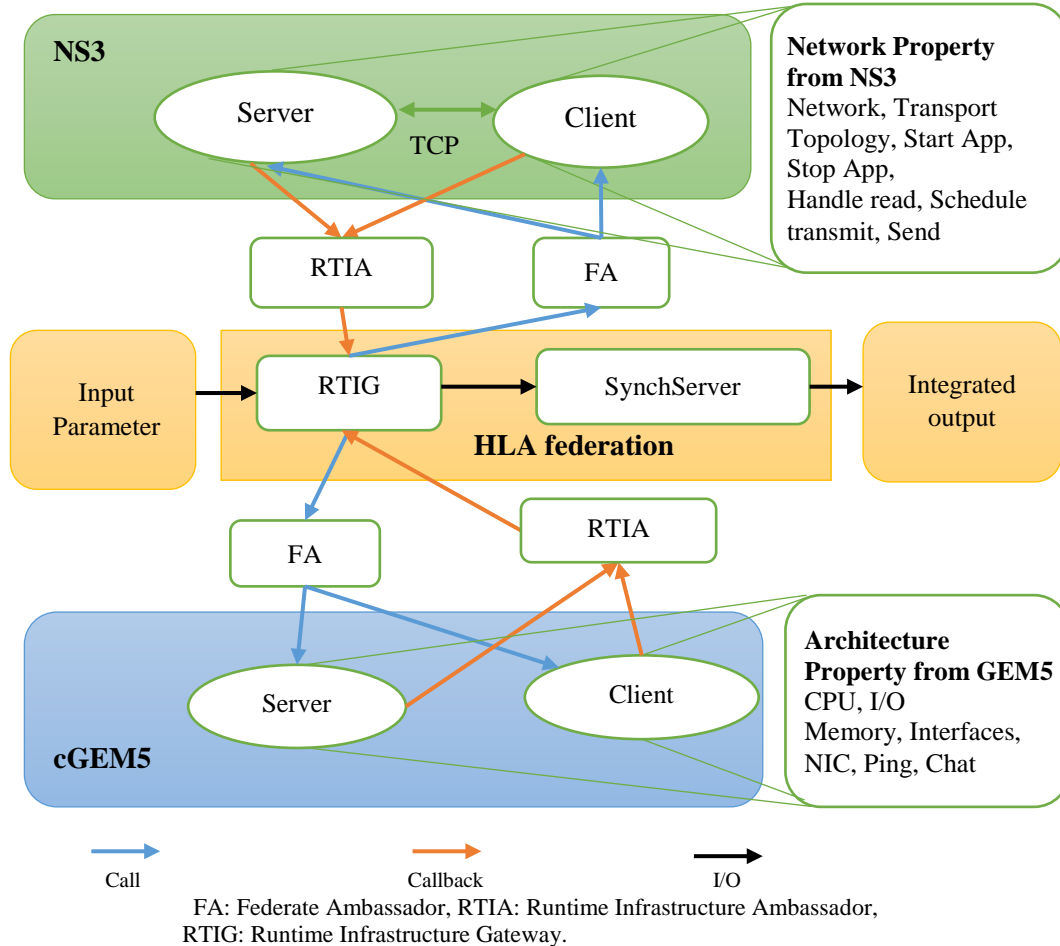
NS3

Server

Client

TCP

Network Property from NS3
Network, Transport Topology, Start App, Stop App, Handle read, Schedule transmit, Send

RTIA

FA

Input Parameter

RTIG

SynchServer

Integrated output

HLA federation

FA

RTIA

Architecture Property from GEM5
CPU, I/O
Memory, Interfaces, NIC, Ping, Chat

Server

Client

cGEM5

Call

Callback

I/O

FA: Federate Ambassador, RTIA: Runtime Infrastructure Ambassador, RTIG: Runtime Infrastructure Gateway.